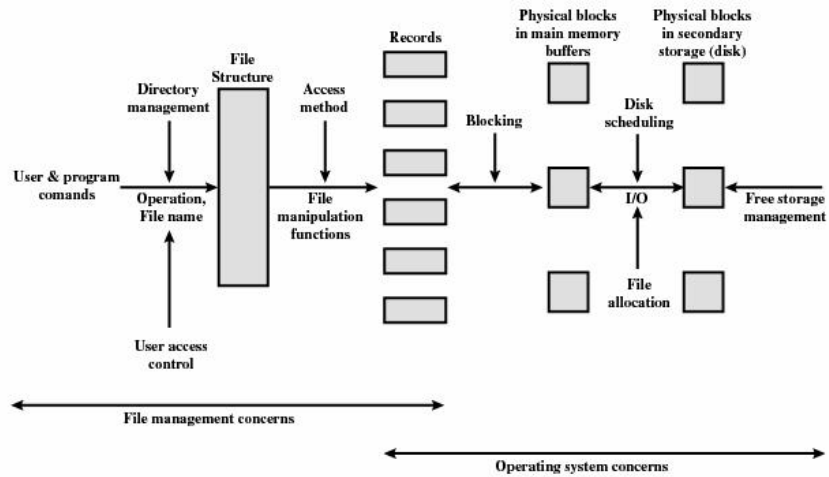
Physical blocks in main memory buffers

Physical blocks in secondary storage (disk)

Records

File Structure

Directory management

Access method

Blocking

Disk scheduling

User & program comands

Operation, File name

File manipulation functions

I/O

Free storage management

File allocation

User access control

File management concerns

Operating system concerns